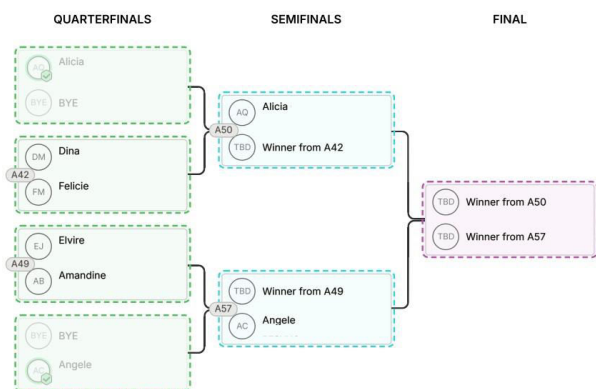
QUARTERFINALS

SEMIFINALS

FINAL

AQ Alicia
BYE BYE

A50

DM Dina
A42
FM Felicie

EJ Elvire
A49
AB Amandine

BYE BYE
AC Angele

AQ Alicia
TBD Winner from A42

A57

TBD Winner from A49
AC Angele

TBD Winner from A50
TBD Winner from A57